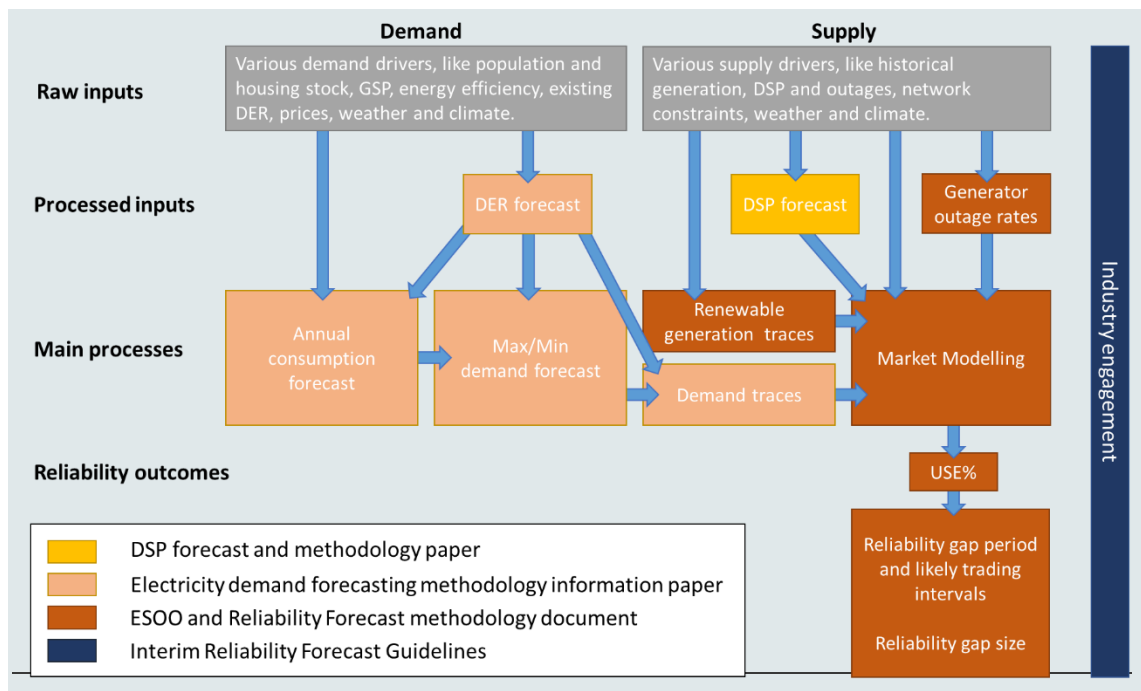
Demand

Supply

Raw inputs

Various demand drivers, like population and housing stock, GSP, energy efficiency, existing DER, prices, weather and climate.

Various supply drivers, like historical generation, DSP and outages, network constraints, weather and climate.

Industry engagement

Processed inputs

DER forecast

DSP forecast

Generator outage rates

Main processes

Annual consumption forecast

Max/Min demand forecast

Renewable generation traces

Demand traces

Market Modelling

Reliability outcomes

USE%

Reliability gap period and likely trading intervals

Reliability gap size

DSP forecast and methodology paper

Electricity demand forecasting methodology information paper

ESOO and Reliability Forecast methodology document

Interim Reliability Forecast Guidelines